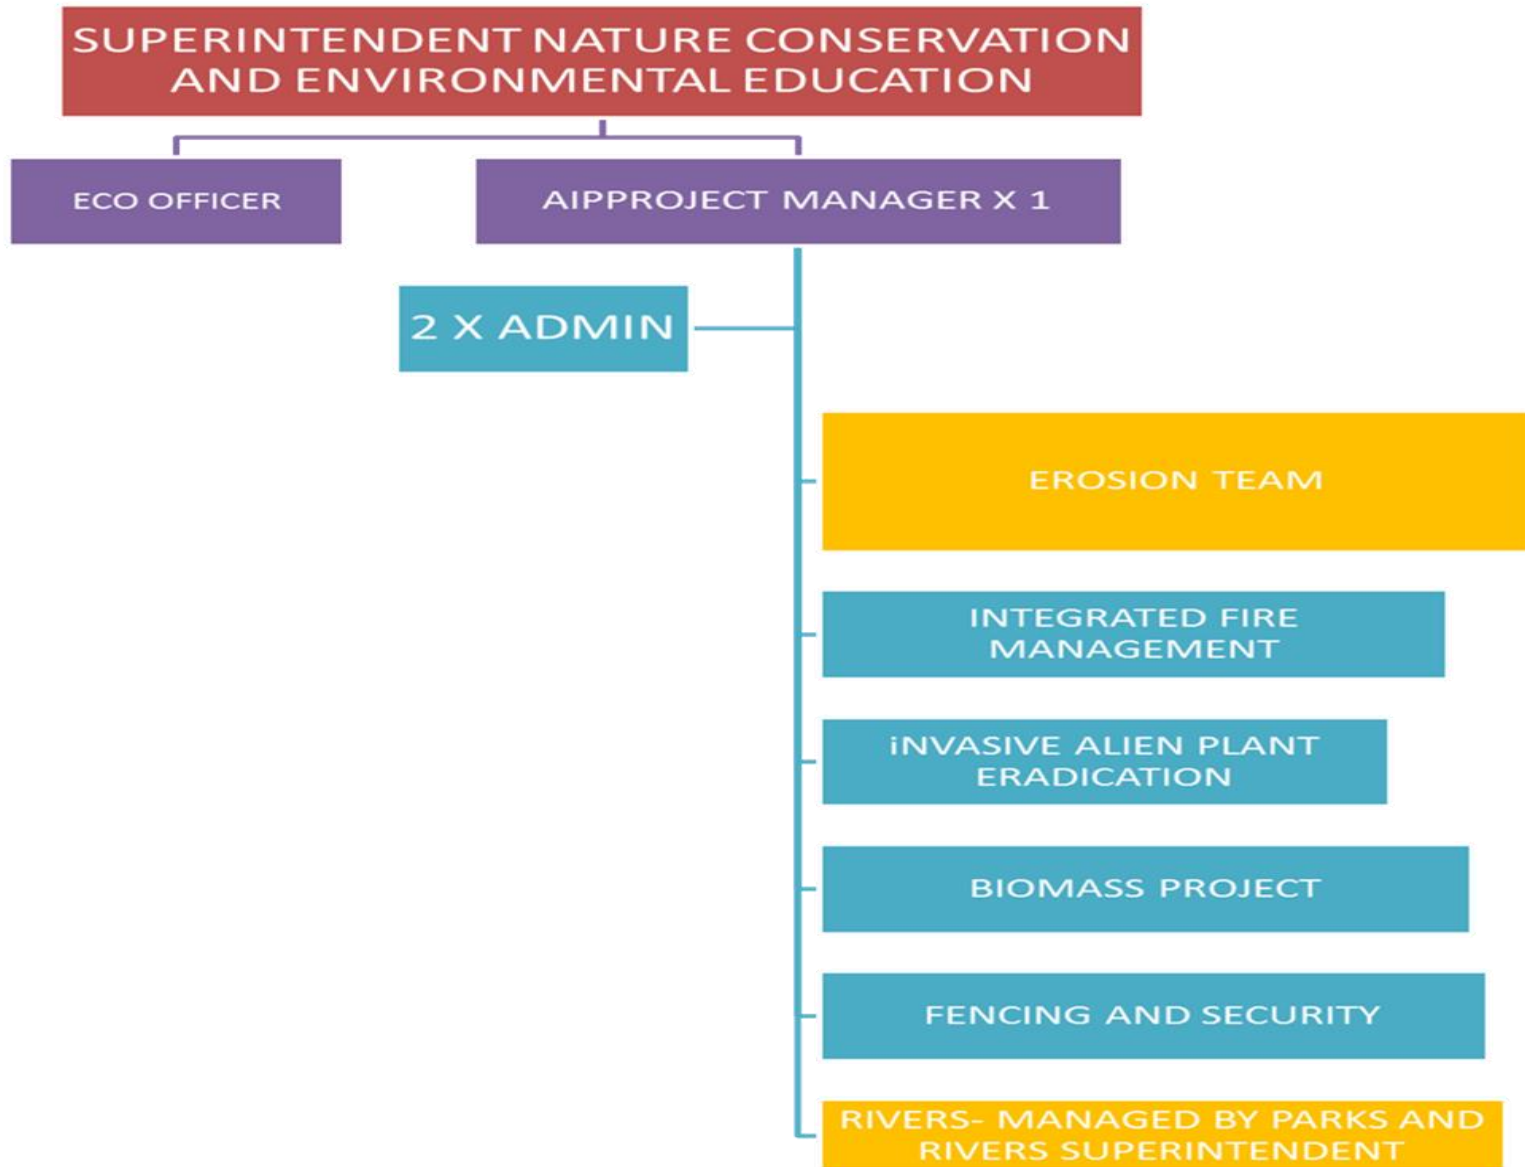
SUPERINTENDENT NATURE CONSERVATION AND ENVIRONMENTAL EDUCATION

ECO OFFICER

AIPPROJECT MANAGER X 1

2 X ADMIN

EROSION TEAM

INTEGRATED FIRE MANAGEMENT

iNVASIVE ALIEN PLANT ERADICATION

BIOMASS PROJECT

FENCING AND SECURITY

RIVERS- MANAGED BY PARKS AND RIVERS SUPERINTENDENT